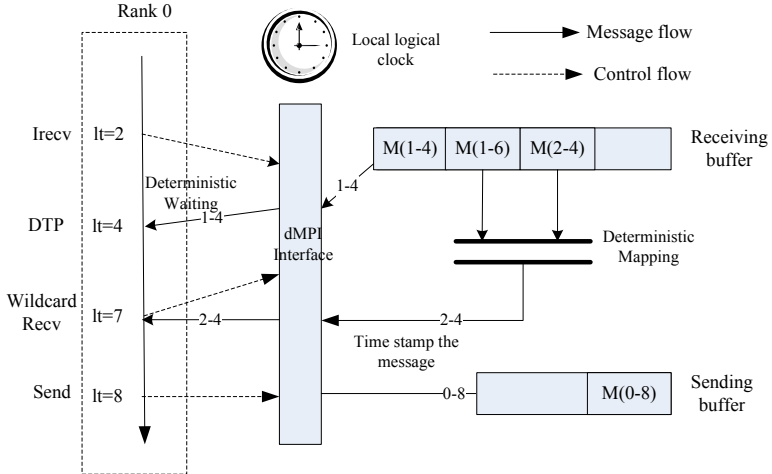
Rank 0

Local logical clock

Message flow

Control flow

Irecv

lt=2

M(1-4)

M(1-6)

M(2-4)

Receiving buffer

Deterministic Waiting

1-4

DTP

lt=4

1-4

dMPI Interface

Deterministic Mapping

Wildcard Recv

lt=7

2-4

2-4

Time stamp the message

Send

lt=8

0-8

M(0-8)

Sending buffer